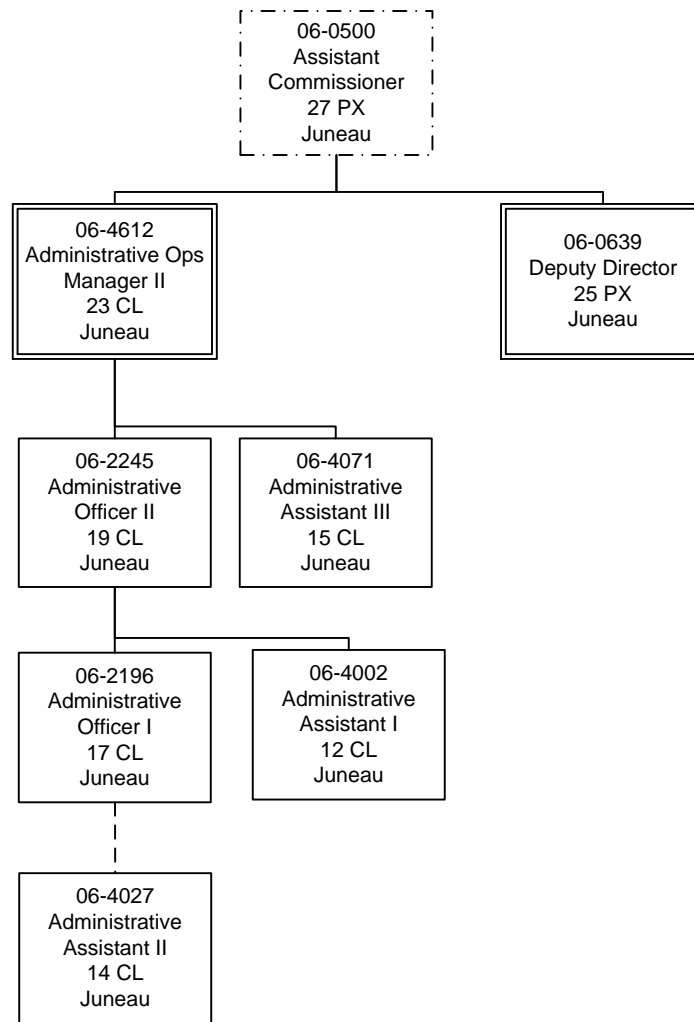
06-0500
Assistant Commissioner
27 PX
Juneau

06-4612
Administrative Ops Manager II
23 CL
Juneau

06-0639
Deputy Director
25 PX
Juneau

06-2245
Administrative Officer II
19 CL
Juneau

06-4071
Administrative Assistant III
15 CL
Juneau

06-2196
Administrative Officer I
17 CL
Juneau

06-4002
Administrative Assistant I
12 CL
Juneau

06-4027
Administrative Assistant II
14 CL
Juneau